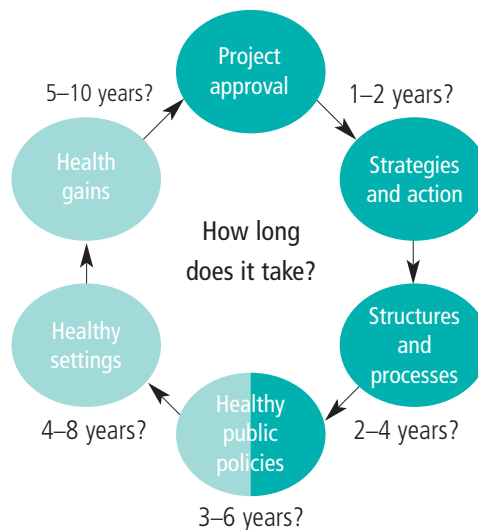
Project approval

1–2 years?

Strategies and action

Structures and processes

2–4 years?

Healthy public policies

3–6 years?

4–8 years?

Healthy settings

Health gains

5–10 years?

How long does it take?